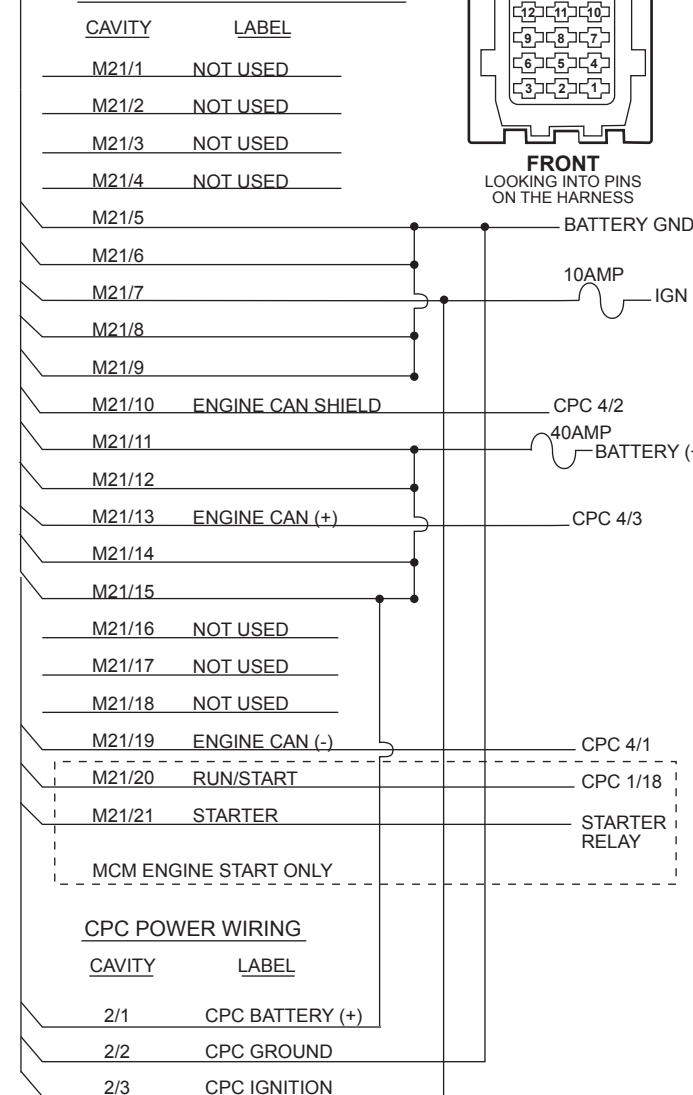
CAVITY LABEL

M21/1 NOT USED

M21/2 NOT USED

M21/3 NOT USED

M21/4 NOT USED

M21/5

M21/6

M21/7

M21/8

M21/9

M21/10 ENGINE CAN SHIELD

M21/11

M21/12

M21/13 ENGINE CAN (+)

M21/14

M21/15

M21/16 NOT USED

M21/17 NOT USED

M21/18 NOT USED

M21/19 ENGINE CAN (-)

M21/20 RUN/START

M21/21 STARTER

MCM ENGINE START ONLY

12 11 10
9 8 7
6 5 4
3 2 1

FRONT
LOOKING INTO PINS ON THE HARNESS

BATTERY GND

10AMP

IGN

CPC 4/2

40AMP

BATTERY (+

CPC 4/3

CPC 4/1

CPC 1/18

STARTER RELAY

CPC POWER WIRING

CAVITY LABEL

2/1 CPC BATTERY (+)

2/2 CPC GROUND

2/3 CPC IGNITION